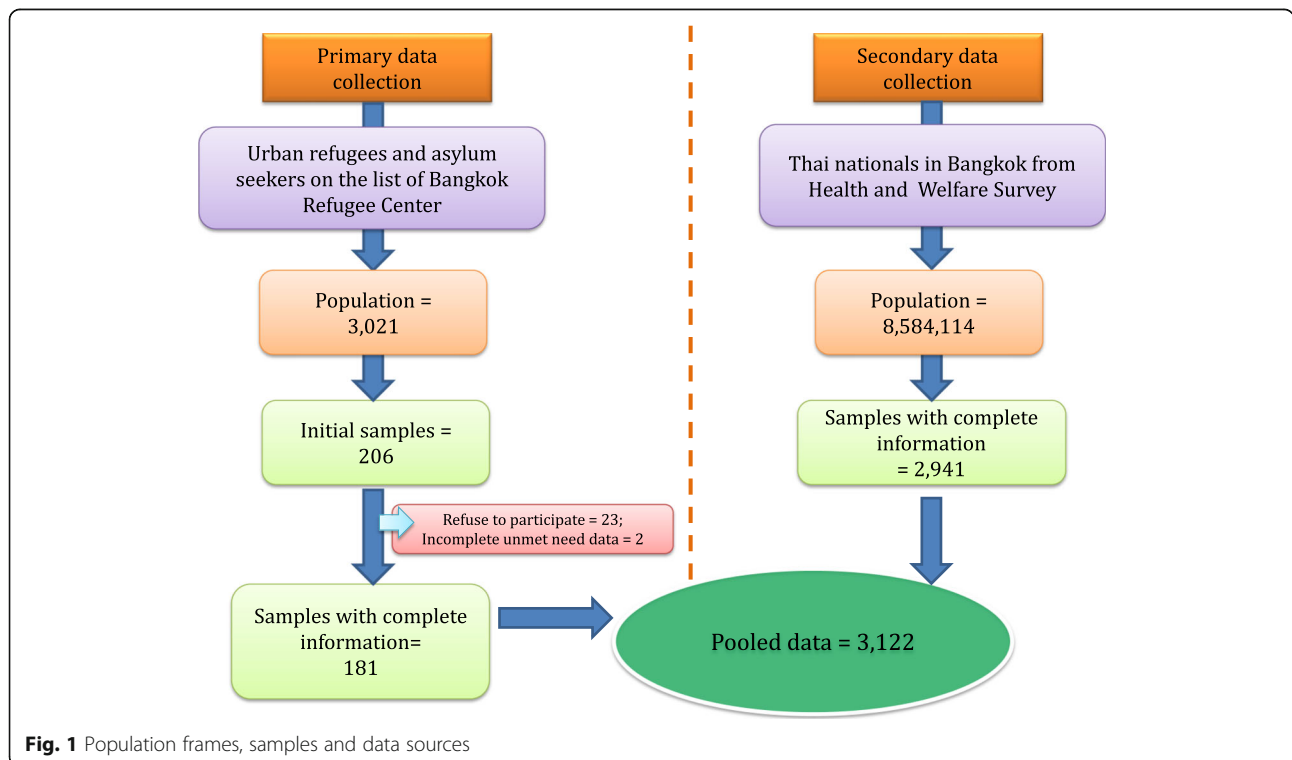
Primary data collection

Urban refugees and asylum seekers on the list of Bangkok Refugee Center

Population = 3,021

Initial samples = 206

Refuse to participate = 23; Incomplete unmet need data = 2

Samples with complete information= 181

Secondary data collection

Thai nationals in Bangkok from Health and Welfare Survey

Population = 8,584,114

Samples with complete information = 2,941

Pooled data = 3,122

**Fig. 1** Population frames, samples and data sources